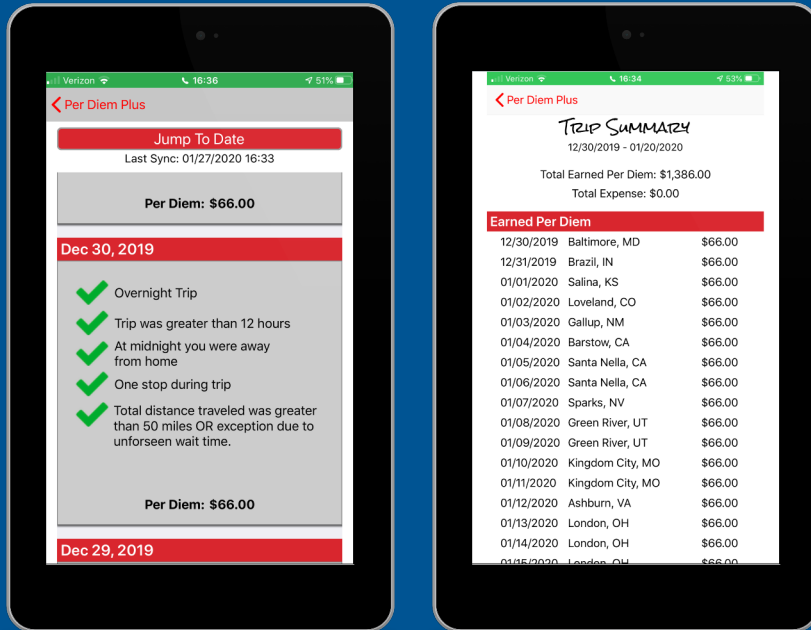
Verizon 16:36 51%

Per Diem Plus

Jump To Date

Last Sync: 01/27/2020 16:33

Per Diem: $66.00

Dec 30, 2019

Overnight Trip

Trip was greater than 12 hours

At midnight you were away from home

One stop during trip

Total distance traveled was greater than 50 miles OR exception due to unforseen wait time.

Per Diem: $66.00

Dec 29, 2019

Verizon 16:34 53%

Per Diem Plus

Trip Summary

12/30/2019 - 01/20/2020

Total Earned Per Diem: $1,386.00

Total Expense: $0.00

Earned Per Diem

| | | |
|---|---|---|
| 12/30/2019 | Baltimore, MD | $66.00 |
| 12/31/2019 | Brazil, IN | $66.00 |
| 01/01/2020 | Salina, KS | $66.00 |
| 01/02/2020 | Loveland, CO | $66.00 |
| 01/03/2020 | Gallup, NM | $66.00 |
| 01/04/2020 | Barstow, CA | $66.00 |
| 01/05/2020 | Santa Nella, CA | $66.00 |
| 01/06/2020 | Santa Nella, CA | $66.00 |
| 01/07/2020 | Sparks, NV | $66.00 |
| 01/08/2020 | Green River, UT | $66.00 |
| 01/09/2020 | Green River, UT | $66.00 |
| 01/10/2020 | Kingdom City, MO | $66.00 |
| 01/11/2020 | Kingdom City, MO | $66.00 |
| 01/12/2020 | Ashburn, VA | $66.00 |
| 01/13/2020 | London, OH | $66.00 |
| 01/14/2020 | London, OH | $66.00 |
| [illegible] | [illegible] | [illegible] |